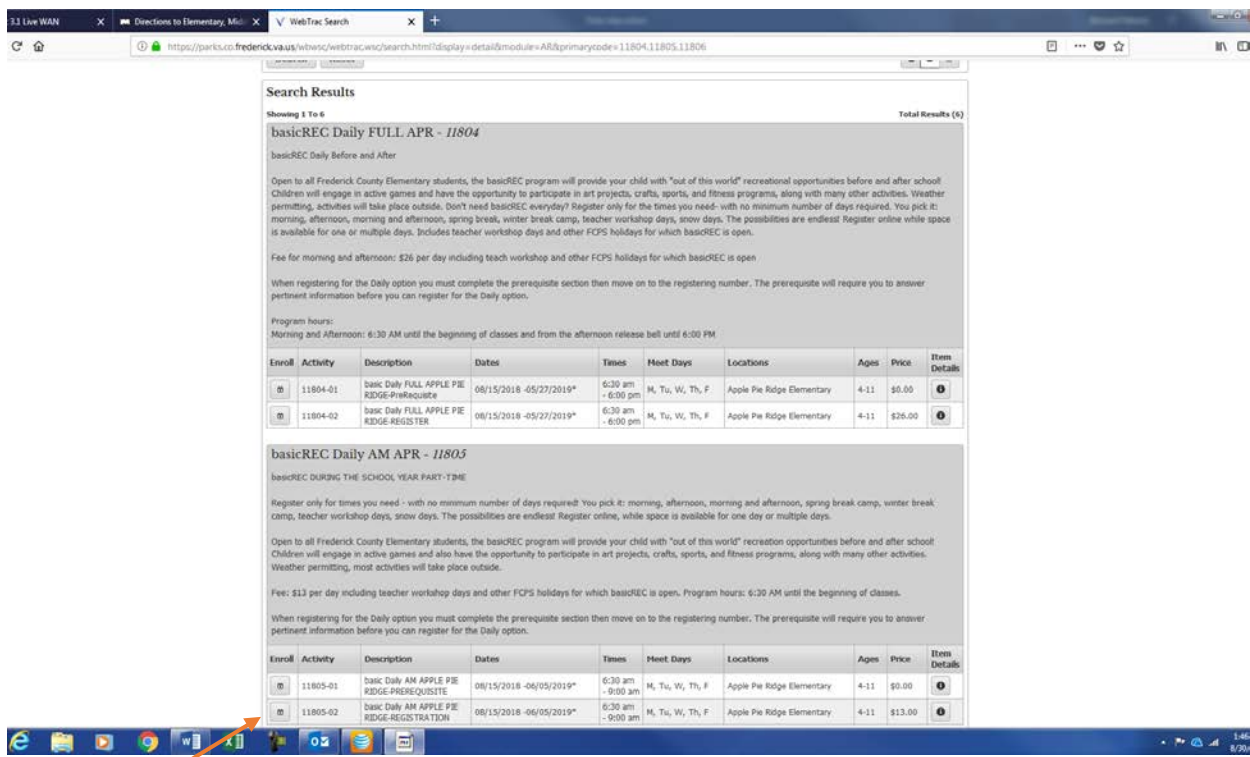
3.1 Live WAN
Directions to Elementary, Mid
WebTrac Search

https://parks.co.frederick.va.us/wbwsc/webtrac.wsc/search.html?display=detail&module=AR&primarycode=11804,11805,11806

Search Results

Showing 1 To 6

Total Results (6)

basicREC Daily FULL APR - 11804

basicREC Daily Before and After

Open to all Frederick County Elementary students, the basicREC program will provide your child with "out of this world" recreational opportunities before and after school! Children will engage in active games and have the opportunity to participate in art projects, crafts, sports, and fitness programs, along with many other activities. Weather permitting, activities will take place outside. Don't need basicREC everyday? Register only for the times you need- with no minimum number of days required. You pick it: morning, afternoon, morning and afternoon, spring break, winter break camp, teacher workshop days, snow days. The possibilities are endless! Register online while space is available for one or multiple days. Includes teacher workshop days and other FCPS holidays for which basicREC is open.

Fee for morning and afternoon: $26 per day including teach workshop and other FCPS holidays for which basicREC is open

When registering for the Daily option you must complete the prerequisite section then move on to the registering number. The prerequisite will require you to answer pertinent information before you can register for the Daily option.

Program hours:
Morning and Afternoon: 6:30 AM until the beginning of classes and from the afternoon release bell until 6:00 PM

| Enroll | Activity | Description | Dates | Times | Meet Days | Locations | Ages | Price | Item Details |
|---|---|---|---|---|---|---|---|---|---|
| | 11804-01 | basic Daily FULL APPLE PIE RIDGE-PreRequisite | 08/15/2018 -05/27/2019* | 6:30 am - 6:00 pm | M, Tu, W, Th, F | Apple Pie Ridge Elementary | 4-11 | $0.00 | |
| | 11804-02 | basic Daily FULL APPLE PIE RIDGE-REGISTER | 08/15/2018 -05/27/2019* | 6:30 am - 6:00 pm | M, Tu, W, Th, F | Apple Pie Ridge Elementary | 4-11 | $26.00 | |

basicREC Daily AM APR - 11805

basicREC DURING THE SCHOOL YEAR PART-TIME

Register only for times you need - with no minimum number of days required! You pick it: morning, afternoon, morning and afternoon, spring break camp, winter break camp, teacher workshop days, snow days. The possibilities are endless! Register online, while space is available for one day or multiple days.

Open to all Frederick County Elementary students, the basicREC program will provide your child with "out of this world" recreation opportunities before and after school! Children will engage in active games and also have the opportunity to participate in art projects, crafts, sports, and fitness programs, along with many other activities. Weather permitting, most activities will take place outside.

Fee: $13 per day including teacher workshop days and other FCPS holidays for which basicREC is open. Program hours: 6:30 AM until the beginning of classes.

When registering for the Daily option you must complete the prerequisite section then move on to the registering number. The prerequisite will require you to answer pertinent information before you can register for the Daily option.

| Enroll | Activity | Description | Dates | Times | Meet Days | Locations | Ages | Price | Item Details |
|---|---|---|---|---|---|---|---|---|---|
| | 11805-01 | basic Daily AM APPLE PIE RIDGE-PREREQUISITE | 08/15/2018 -06/05/2019* | 6:30 am - 9:00 am | M, Tu, W, Th, F | Apple Pie Ridge Elementary | 4-11 | $0.00 | |
| | 11805-02 | basic Daily AM APPLE PIE RIDGE-REGISTRATION | 08/15/2018 -06/05/2019* | 6:30 am - 9:00 am | M, Tu, W, Th, F | Apple Pie Ridge Elementary | 4-11 | $13.00 | |

1:46
8/30